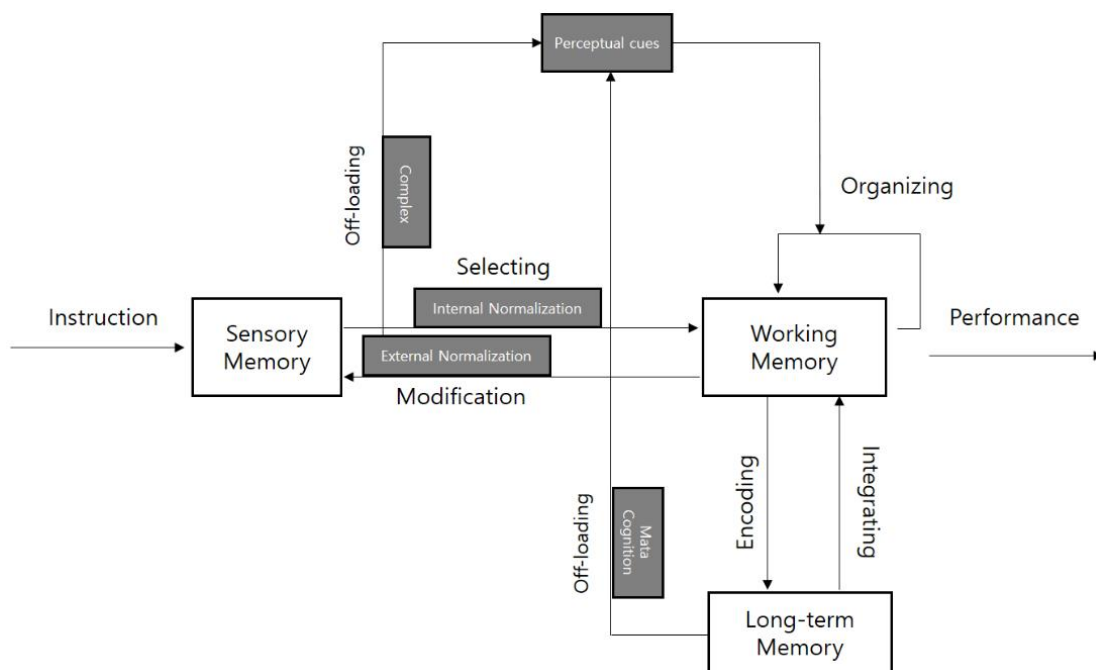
Perceptual cues

Off-loading

Complex

Organizing

Selecting

Internal Normalization

Instruction

Sensory Memory

External Normalization

Working Memory

Performance

Modification

Encoding

Integrating

Off-loading

Mata Cognition

Long-term Memory